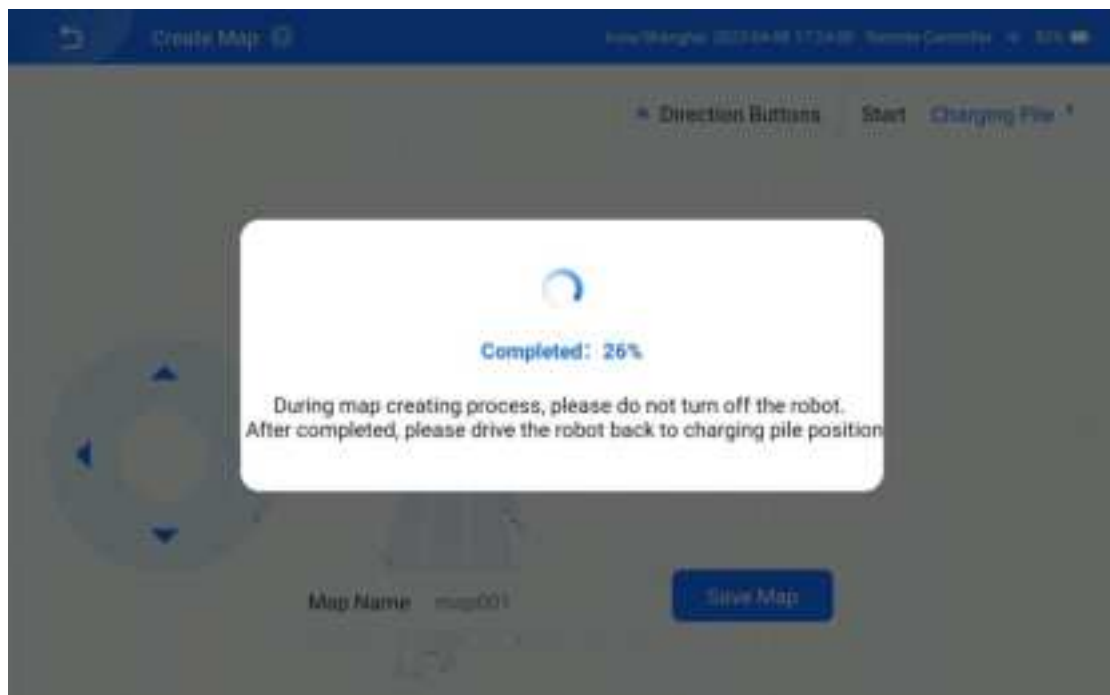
Create Map

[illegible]

Direction Buttons  Start  Charging Pile

Completed: 26%

During map creating process, please do not turn off the robot.
After completed, please drive the robot back to charging pile position

Map Name  map001

Save Map